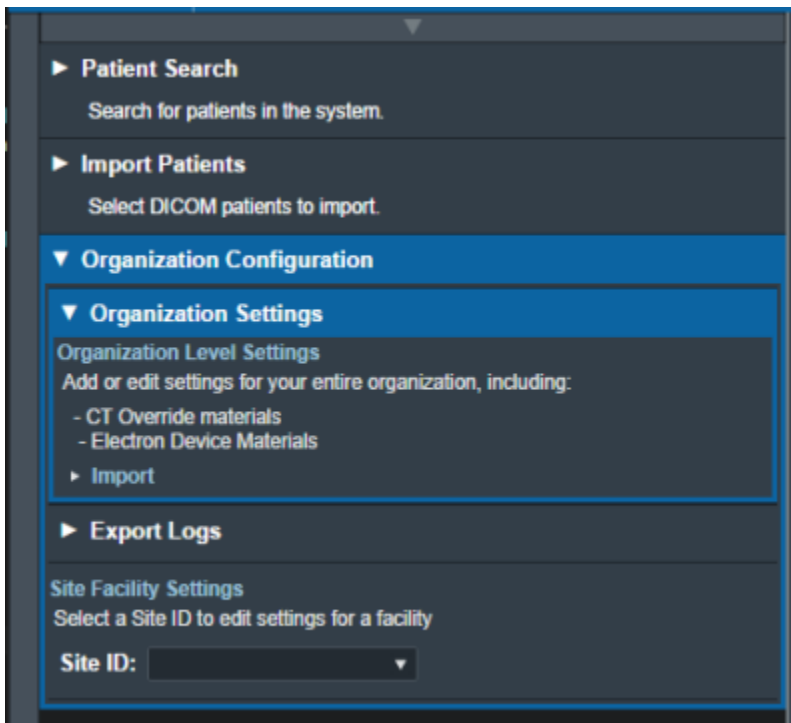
► Patient Search

Search for patients in the system.

► Import Patients

Select DICOM patients to import.

▼ Organization Configuration

▼ Organization Settings

Organization Level Settings

Add or edit settings for your entire organization, including:

- CT Override materials
- Electron Device Materials

► Import

► Export Logs

Site Facility Settings

Select a Site ID to edit settings for a facility

Site ID: